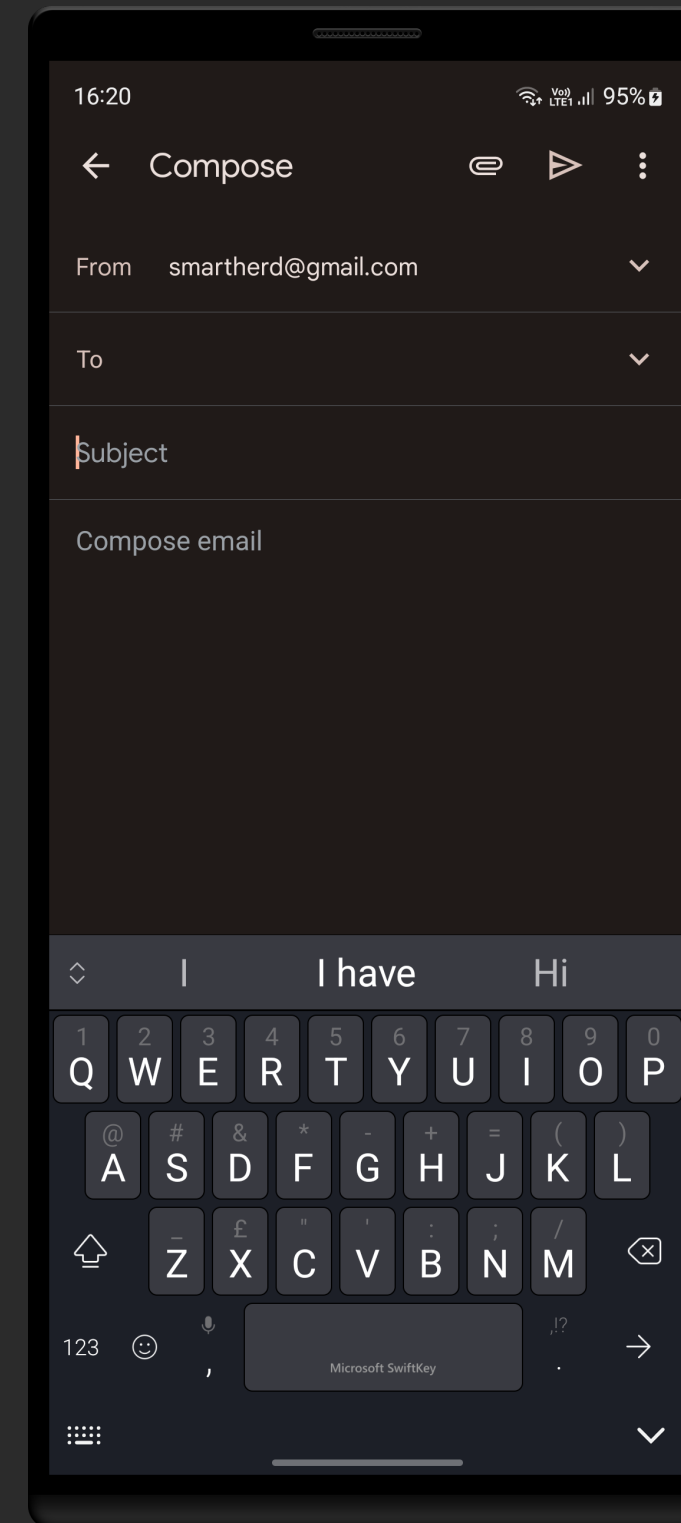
16:20 Vo) LTE1 95%

Compose

From smartherd@gmail.com

To

Subject

Compose email

I I have Hi

1 Q 2 W 3 E 4 R 5 T 6 Y 7 U 8 I 9 O 0 P

@ A # S & D * F - G + H = J ( K ) L

_ Z £ X " C ' V : B ; N / M

123 , Microsoft SwiftKey ,!? .